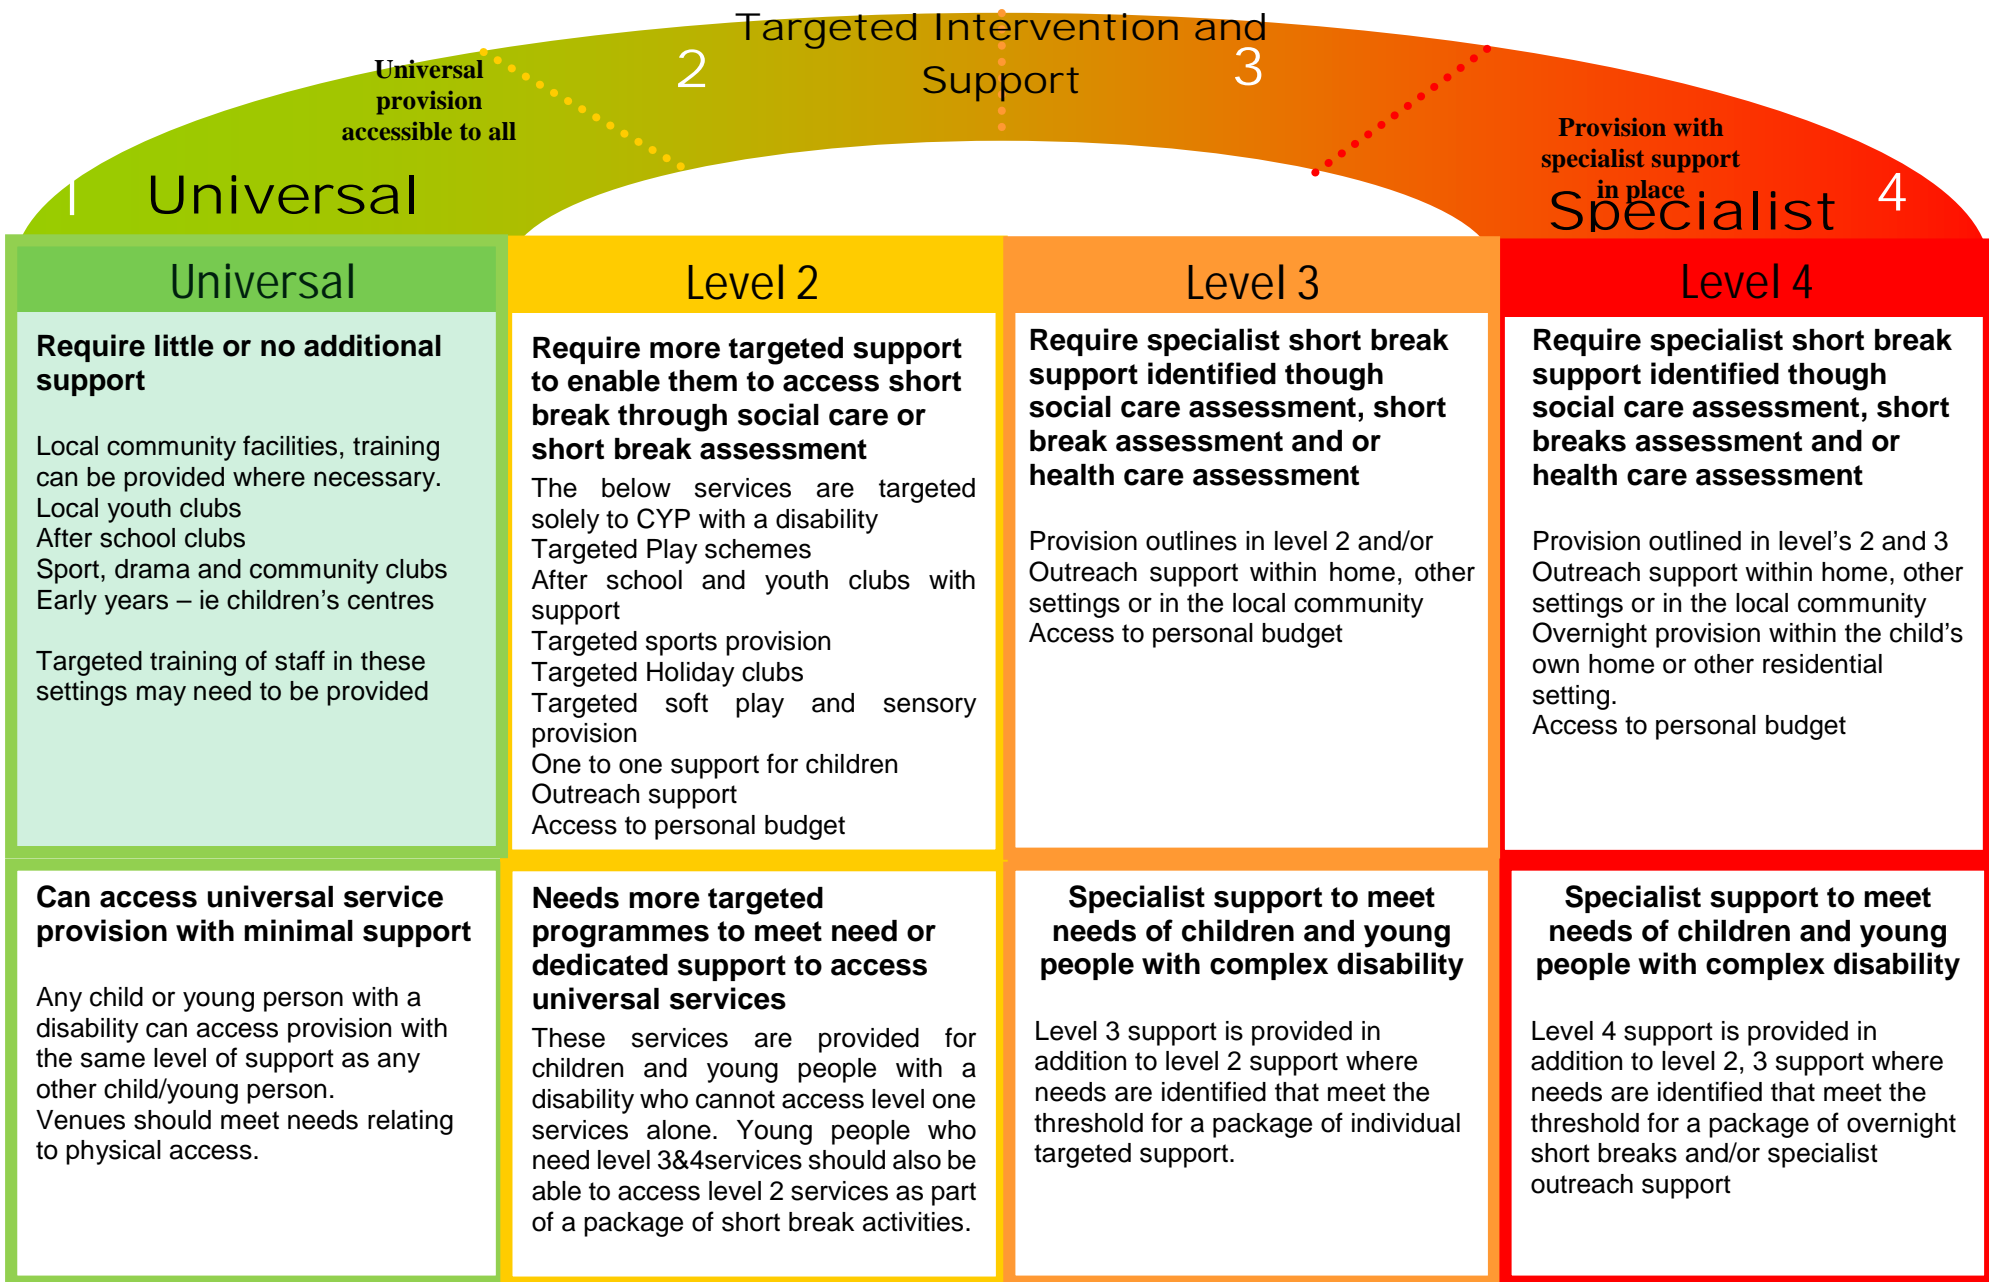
Targeted Intervention and Support

Universal provision accessible to all

2

3

Provision with specialist support in place

1 Universal

Specialist 4

| Universal | Level 2 | Level 3 | Level 4 |
|---|---|---|---|
| **Require little or no additional support**<br><br>Local community facilities, training can be provided where necessary.<br>Local youth clubs<br>After school clubs<br>Sport, drama and community clubs<br>Early years – ie children's centres<br><br>Targeted training of staff in these settings may need to be provided | **Require more targeted support to enable them to access short break through social care or short break assessment**<br>The below services are targeted solely to CYP with a disability<br>Targeted Play schemes<br>After school and youth clubs with support<br>Targeted sports provision<br>Targeted Holiday clubs<br>Targeted soft play and sensory provision<br>One to one support for children<br>Outreach support<br>Access to personal budget | **Require specialist short break support identified though social care assessment, short break assessment and or health care assessment**<br><br>Provision outlines in level 2 and/or<br>Outreach support within home, other settings or in the local community<br>Access to personal budget | **Require specialist short break support identified though social care assessment, short breaks assessment and or health care assessment**<br><br>Provision outlined in level's 2 and 3<br>Outreach support within home, other settings or in the local community<br>Overnight provision within the child's own home or other residential setting.<br>Access to personal budget |
| **Can access universal service provision with minimal support**<br><br>Any child or young person with a disability can access provision with the same level of support as any other child/young person.<br>Venues should meet needs relating to physical access. | **Needs more targeted programmes to meet need or dedicated support to access universal services**<br>These services are provided for children and young people with a disability who cannot access level one services alone. Young people who need level 3&4services should also be able to access level 2 services as part of a package of short break activities. | **Specialist support to meet needs of children and young people with complex disability**<br><br>Level 3 support is provided in addition to level 2 support where needs are identified that meet the threshold for a package of individual targeted support. | **Specialist support to meet needs of children and young people with complex disability**<br><br>Level 4 support is provided in addition to level 2, 3 support where needs are identified that meet the threshold for a package of overnight short breaks and/or specialist outreach support |